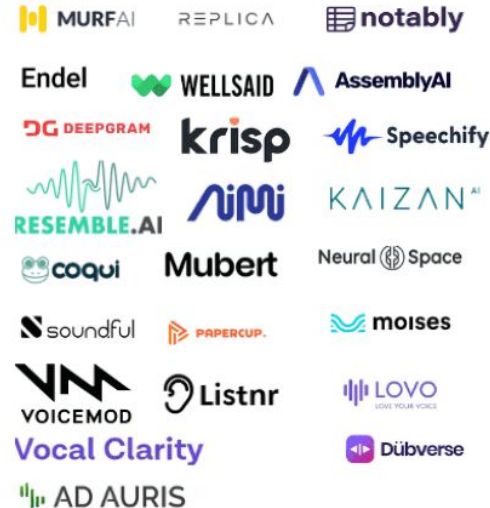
MURFAI
REPLICA
notably
Endel
WELLSAID
AssemblyAI
DEEPGRAM
krisp
Speechify
RESEMBLE.AI
AIMI
KAIZAN AI
coqui
Mubert
Neural Space
soundful
PAPERCUP.
moises
VOICEMOD
Listnr
LOVO
LOVE YOUR VOICE
Vocal Clarity
Dübverse
AD AURIS